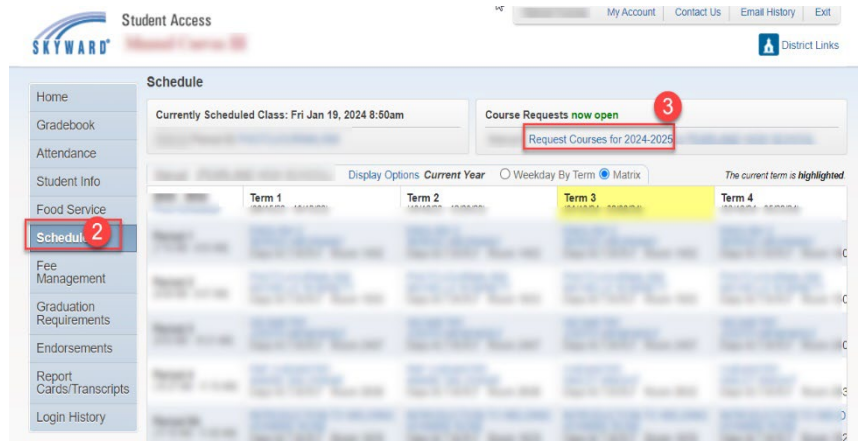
SKYWARD®

Student Access

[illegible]

My Account | Contact Us | Email History | Exit

District Links

Home
Gradebook
Attendance
Student Info
Food Service
Schedule 2
Fee Management
Graduation Requirements
Endorsements
Report Cards/Transcripts
Login History

Schedule

Currently Scheduled Class: Fri Jan 19, 2024 8:50am

Course Requests now open 3

Request Courses for 2024-2025

Display Options Current Year ○ Weekday By Term ◉ Matrix

The current term is highlighted.

| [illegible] | Term 1 | Term 2 | Term 3 | Term 4 |
|---|---|---|---|---|
| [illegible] | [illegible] | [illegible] | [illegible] | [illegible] |